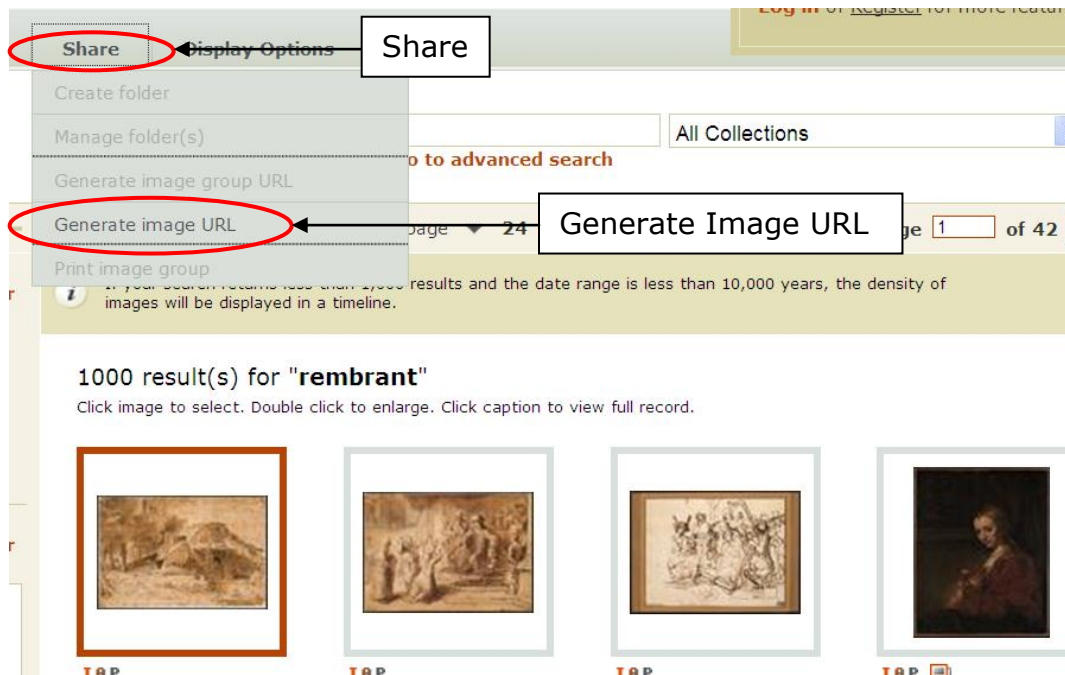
Log in or Register for more featu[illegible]

Share Display Options

Share

Create folder

Manage folder(s)

All Collections

o to advanced search

Generate image group URL

Generate image URL

page 24

Generate Image URL

ge 1 of 42

Print image group

If your search returns less than 1,000 results and the date range is less than 10,000 years, the density of images will be displayed in a timeline.

1000 result(s) for "rembrant"

Click image to select. Double click to enlarge. Click caption to view full record.

IAP

IAP

IAP

IAP